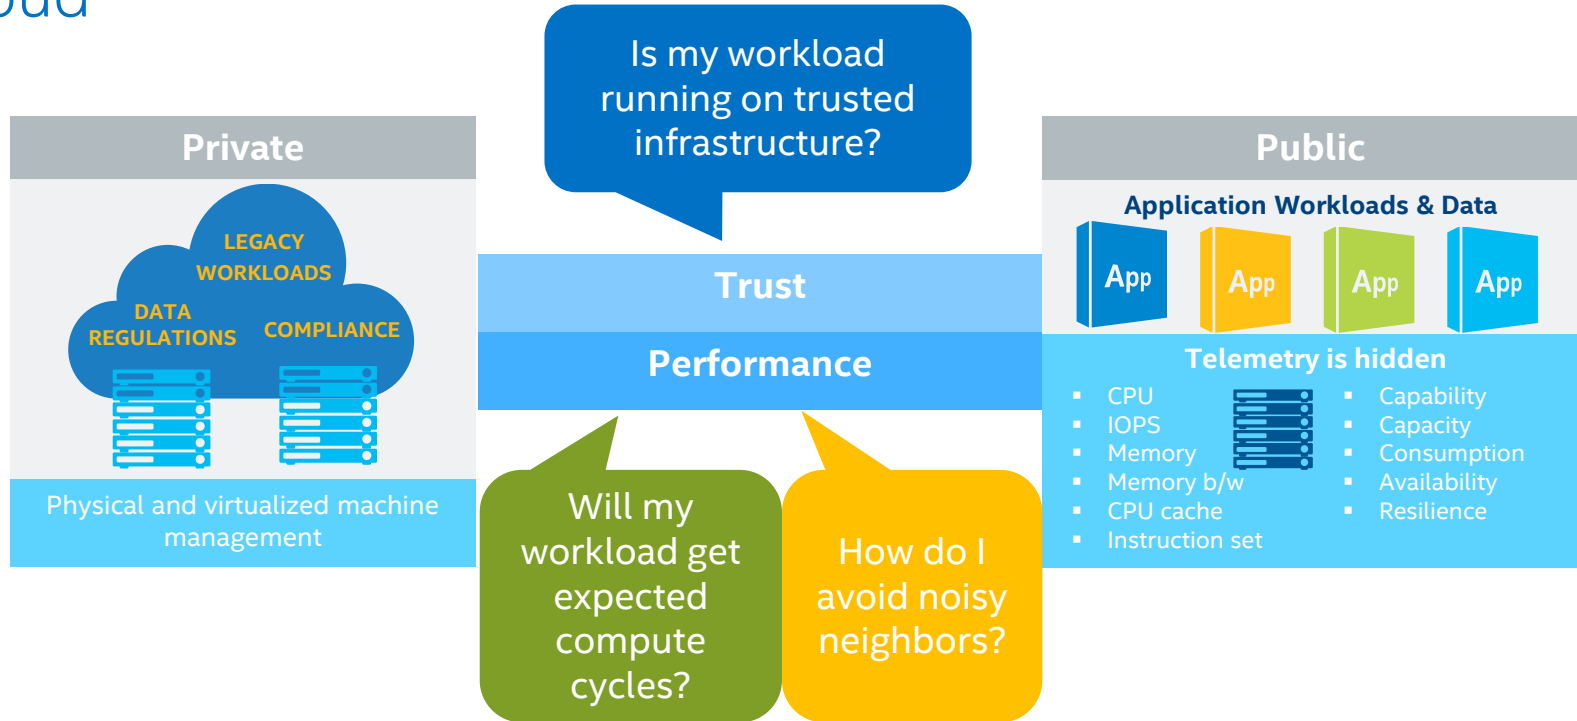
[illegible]oud

Private

LEGACY WORKLOADS

DATA REGULATIONS

COMPLIANCE

Physical and virtualized machine management

Is my workload running on trusted infrastructure?

Trust

Performance

Will my workload get expected compute cycles?

How do I avoid noisy neighbors?

Public

Application Workloads & Data

App

App

App

App

Telemetry is hidden

- CPU
- IOPS
- Memory
- Memory b/w
- CPU cache
- Instruction set

- Capability
- Capacity
- Consumption
- Availability
- Resilience